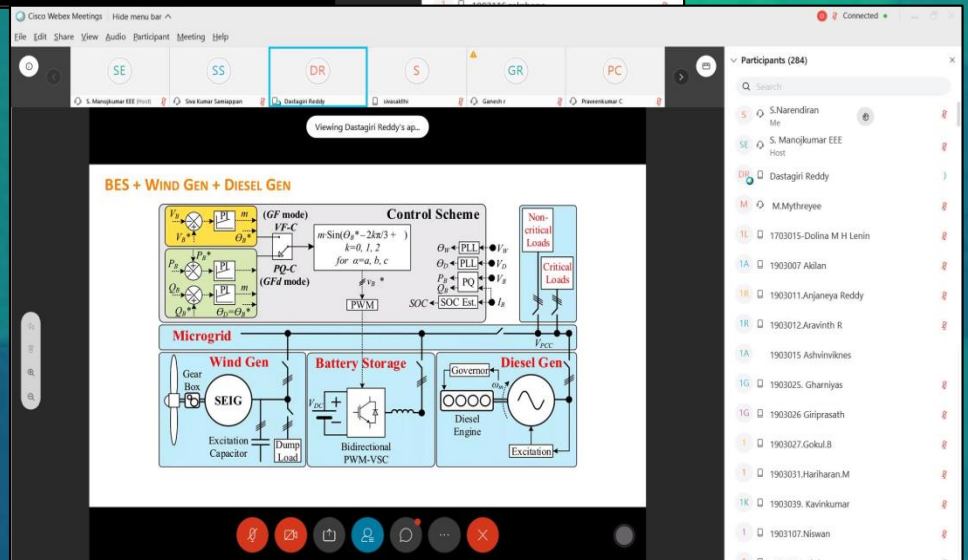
Cisco Webex Meetings | Hide menu bar ^

Connected •

File Edit Share View Audio Participant Meeting Help

SE
S. Manojkumar EEE (Host)

SS
Siva Kumar Samiappan

DR
Dastagiri Reddy

S
sivasakthi

GR
Ganesh r

PC
Praveenkumar C

Viewing Dastagiri Reddy's ap...

BES + WIND GEN + DIESEL GEN

Control Scheme

$V_B$ PI $m$ (GF mode) VF-C

$V_B$*

$\Theta_B$

$P_B$ $P_B$* PI $m$ PQ-C

$Q_B$ PI (GFd mode)

$Q_B$* $\Theta_D=\Theta_B$*

$m \cdot \sin(\Theta_B* - 2k\pi/3 + \ )$
$k=0, 1, 2$
for $\alpha$=a, b, c

$v_B$ *

PWM

$\Theta_W$ PLL $V_W$

$\Theta_D$ PLL $V_D$

$P_B$ PQ $V_B$
$Q_B$

SOC SOC Est. $I_B$

Non-critical Loads

Critical Loads

Microgrid

$V_{PCC}$

Wind Gen

Gear Box

SEIG

Excitation Capacitor

Dump Load

Battery Storage

$V_{DC}$

Bidirectional PWM-VSC

Diesel Gen

Governor

$\omega_m$

Diesel Engine

Excitation

Participants (284)

Search

S.Narendiran
Me

S. Manojkumar EEE
Host

Dastagiri Reddy

M.Mythreyee

1703015-Dolina M H Lenin

1903007 Akilan

1903011.Anjaneya Reddy

1903012.Aravinth R

1903015 Ashvinviknes

1903025. Gharniyas

1903026 Giriprasath

1903027.Gokul.B

1903031.Hariharan.M

1903039. Kavinkumar

1903107.Niswan